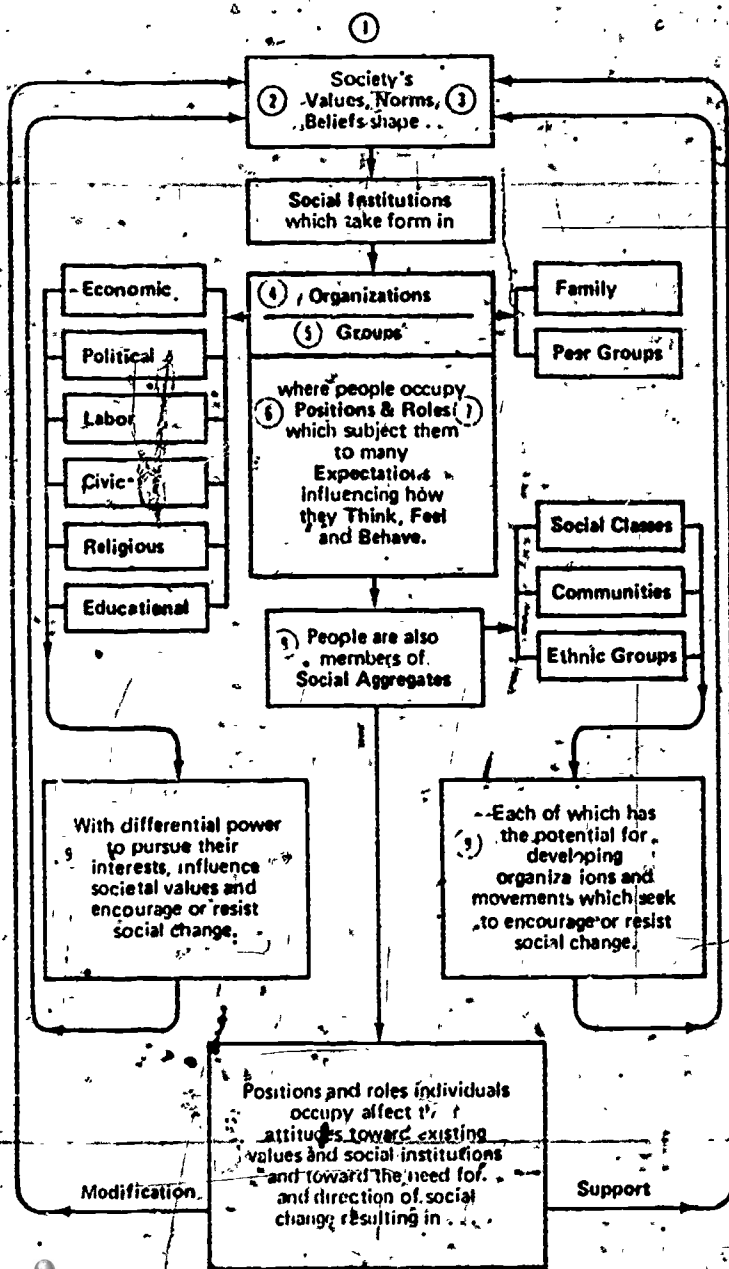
①

Society's ② Values, Norms, ③ Beliefs shape . . .

Social Institutions which take form in

Economic

Political

Labor

Civic

Religious

Educational

④ Organizations

⑤ Groups

where people occupy ⑥ Positions & Roles ⑦ which subject them to many Expectations influencing how they Think, Feel and Behave.

Family

Peer Groups

Social Classes

Communities

Ethnic Groups

⑧ People are also members of Social Aggregates

With differential power to pursue their interests, influence societal values and encourage or resist social change.

Each of which has ⑨ the potential for developing organizations and movements which seek to encourage or resist social change.

Positions and roles individuals occupy affect their attitudes toward existing values and social institutions and toward the need for and direction of social change resulting in . . .

Modification

Support